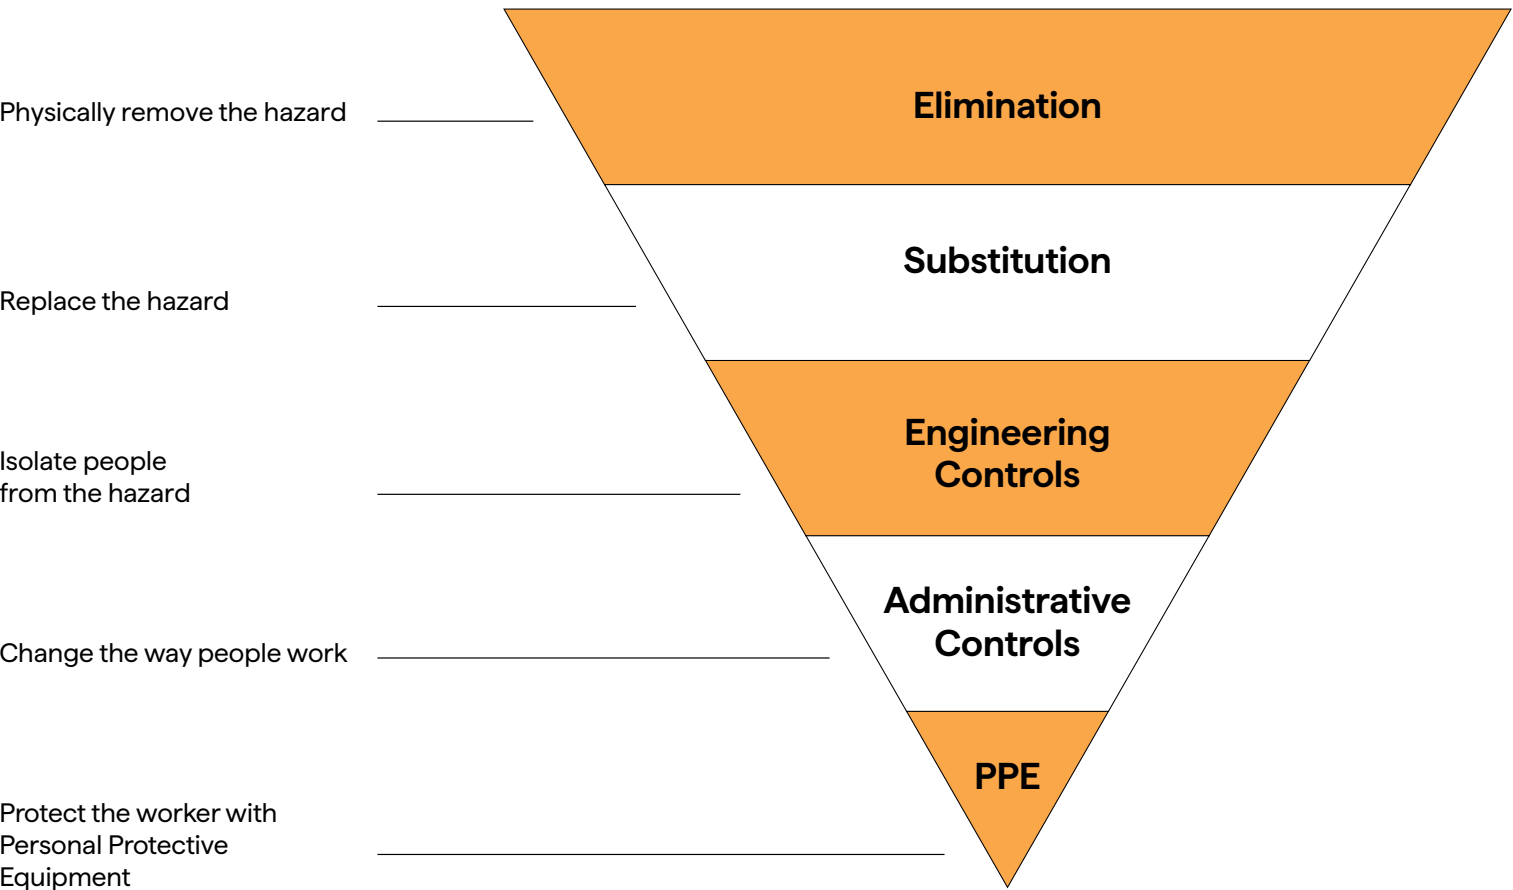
Physically remove the hazard

Elimination

Substitution

Replace the hazard

Isolate people from the hazard

Engineering Controls

Administrative Controls

Change the way people work

PPE

Protect the worker with Personal Protective Equipment